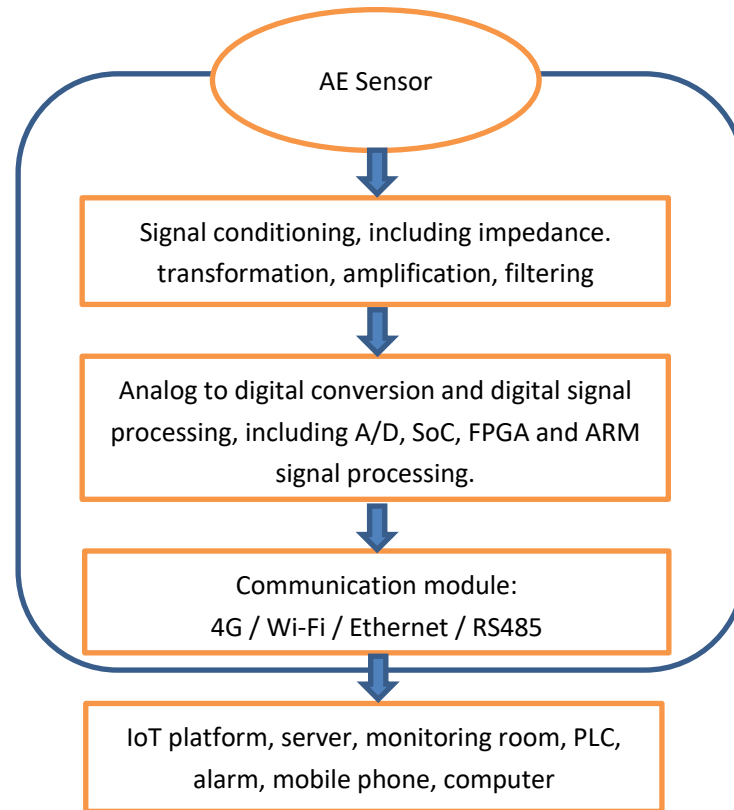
AE Sensor

Signal conditioning, including impedance. transformation, amplification, filtering

Analog to digital conversion and digital signal processing, including A/D, SoC, FPGA and ARM signal processing.

Communication module:
4G / Wi-Fi / Ethernet / RS485

IoT platform, server, monitoring room, PLC, alarm, mobile phone, computer